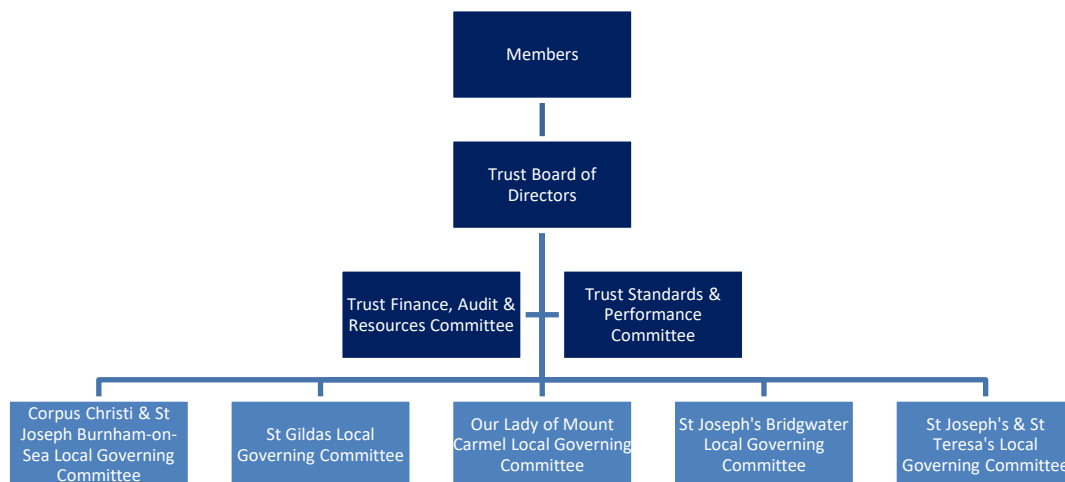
Members

Trust Board of Directors

Trust Finance, Audit & Resources Committee

Trust Standards & Performance Committee

Corpus Christi & St Joseph Burnham-on-Sea Local Governing Committee

St Gildas Local Governing Committee

Our Lady of Mount Carmel Local Governing Committee

St Joseph's Bridgwater Local Governing Committee

St Joseph's & St Teresa's Local Governing Committee